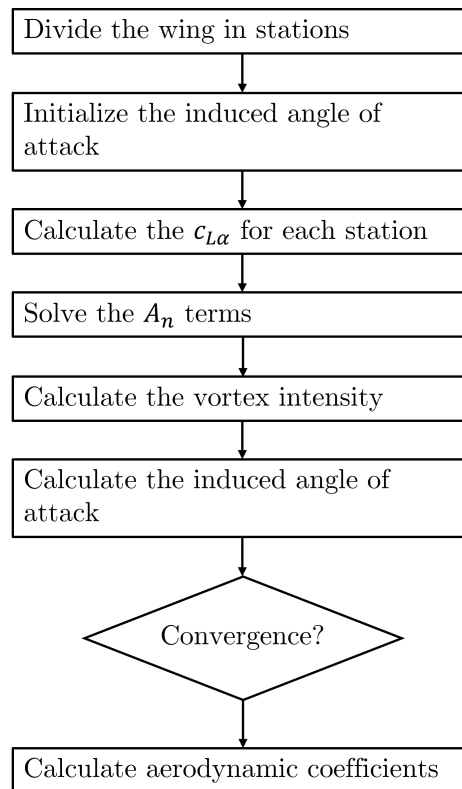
Divide the wing in stations

Initialize the induced angle of attack

Calculate the $c_{L\alpha}$ for each station

Solve the $A_n$ terms

Calculate the vortex intensity

Calculate the induced angle of attack

Convergence?

Calculate aerodynamic coefficients